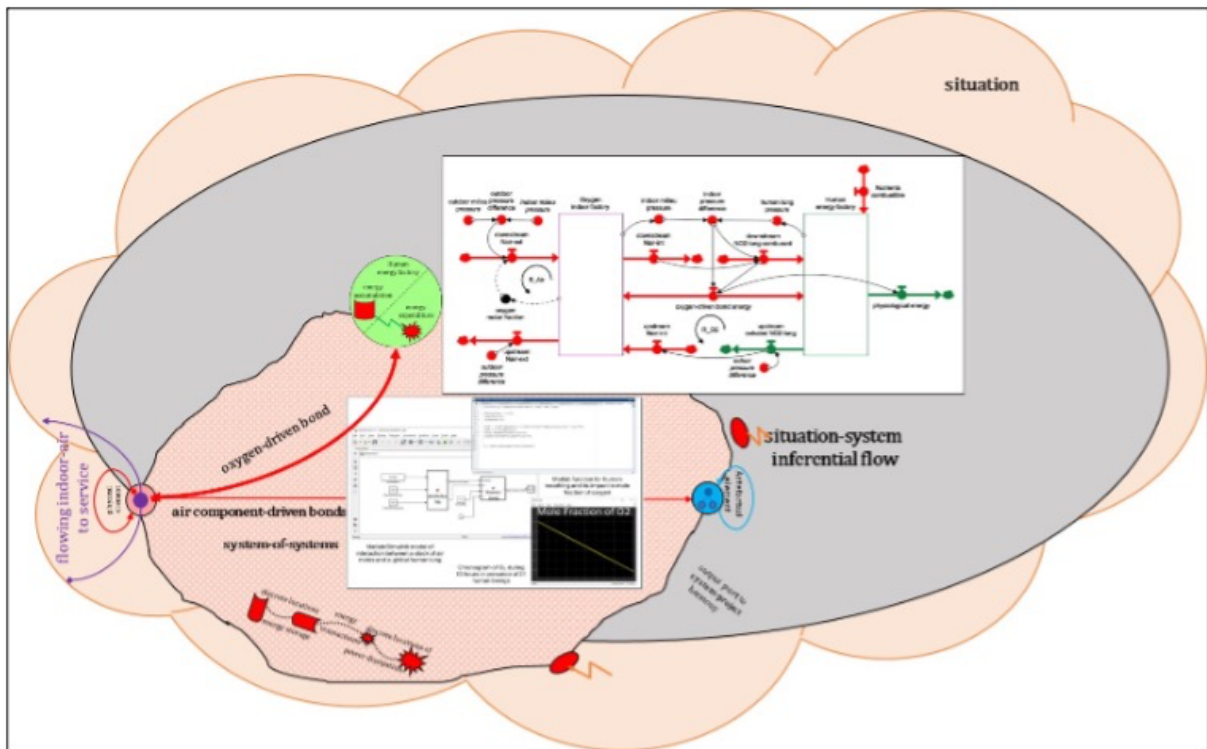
situation

oxygen-driven bond

air component-driven bonds

system-of-systems

situation-system inferential flow

flowing indoor-air to service

Mole Fraction of O2

oxygen-driven bond energy

physiological energy

output port to system-project layering

human energy factory

energy accumulation

energy dissipation

energy storage

power dissipation

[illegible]